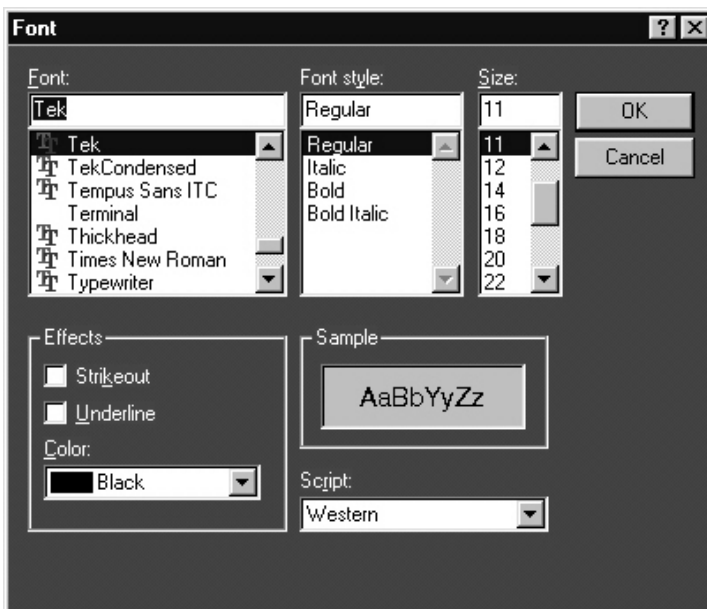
Font

? X

Font:

Tek

Tek
TekCondensed
Tempus Sans ITC
Terminal
Thickhead
Times New Roman
Typewriter

Font style:

Regular

Regular
Italic
Bold
Bold Italic

Size:

11

11
12
14
16
18
20
22

OK

Cancel

Effects

Strikeout

Underline

Color:

Black

Sample

AaBbYyZz

Script:

Western